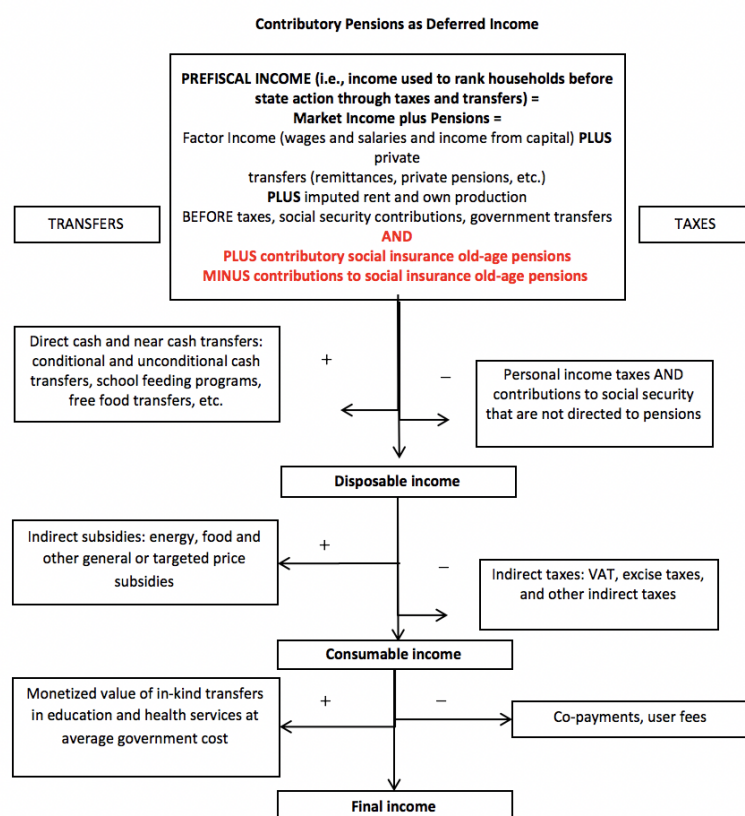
Contributory Pensions as Deferred Income

PREFISCAL INCOME (i.e., income used to rank households before state action through taxes and transfers) =
Market Income plus Pensions =
Factor Income (wages and salaries and income from capital) PLUS private
transfers (remittances, private pensions, etc.)
PLUS imputed rent and own production
BEFORE taxes, social security contributions, government transfers
AND
PLUS contributory social insurance old-age pensions
MINUS contributions to social insurance old-age pensions

TRANSFERS

TAXES

Direct cash and near cash transfers: conditional and unconditional cash transfers, school feeding programs, free food transfers, etc.

+

–

Personal income taxes AND contributions to social security that are not directed to pensions

Disposable income

Indirect subsidies: energy, food and other general or targeted price subsidies

+

–

Indirect taxes: VAT, excise taxes, and other indirect taxes

Consumable income

Monetized value of in-kind transfers in education and health services at average government cost

+

–

Co-payments, user fees

Final income